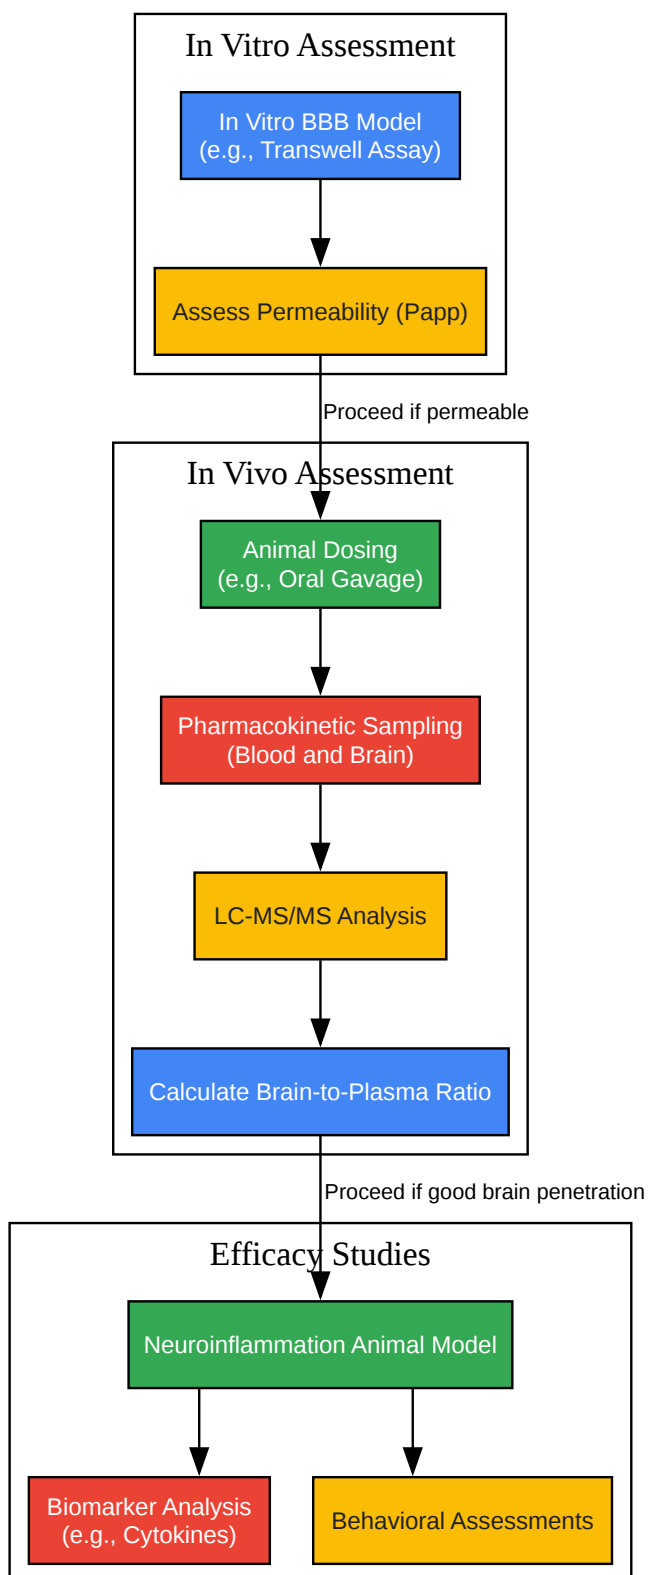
In Vitro Assessment

In Vitro BBB Model
(e.g., Transwell Assay)

Assess Permeability (Papp)

Proceed if permeable

In Vivo Assessment

Animal Dosing
(e.g., Oral Gavage)

Pharmacokinetic Sampling
(Blood and Brain)

LC-MS/MS Analysis

Calculate Brain-to-Plasma Ratio

Proceed if good brain penetration

Efficacy Studies

Neuroinflammation Animal Model

Biomarker Analysis
(e.g., Cytokines)

Behavioral Assessments